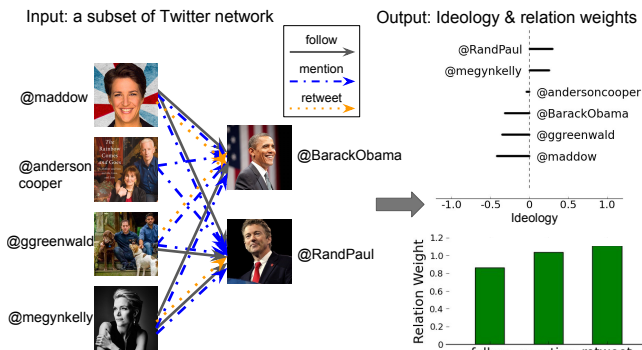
Input: a subset of Twitter network

follow
mention
retweet

@maddow
@anderson cooper
@ggreenwald
@megynkelly
@BarackObama
@RandPaul

The Rainbow Comes and Goes

Output: Ideology & relation weights

@RandPaul
@megynkelly
@andersoncooper
@BarackObama
@ggreenwald
@maddow

-1.0 -0.5 0.0 0.5 1.0
Ideology

Relation Weight
1.2
1.0
0.8
0.6
0.4
0.2
0.0
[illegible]